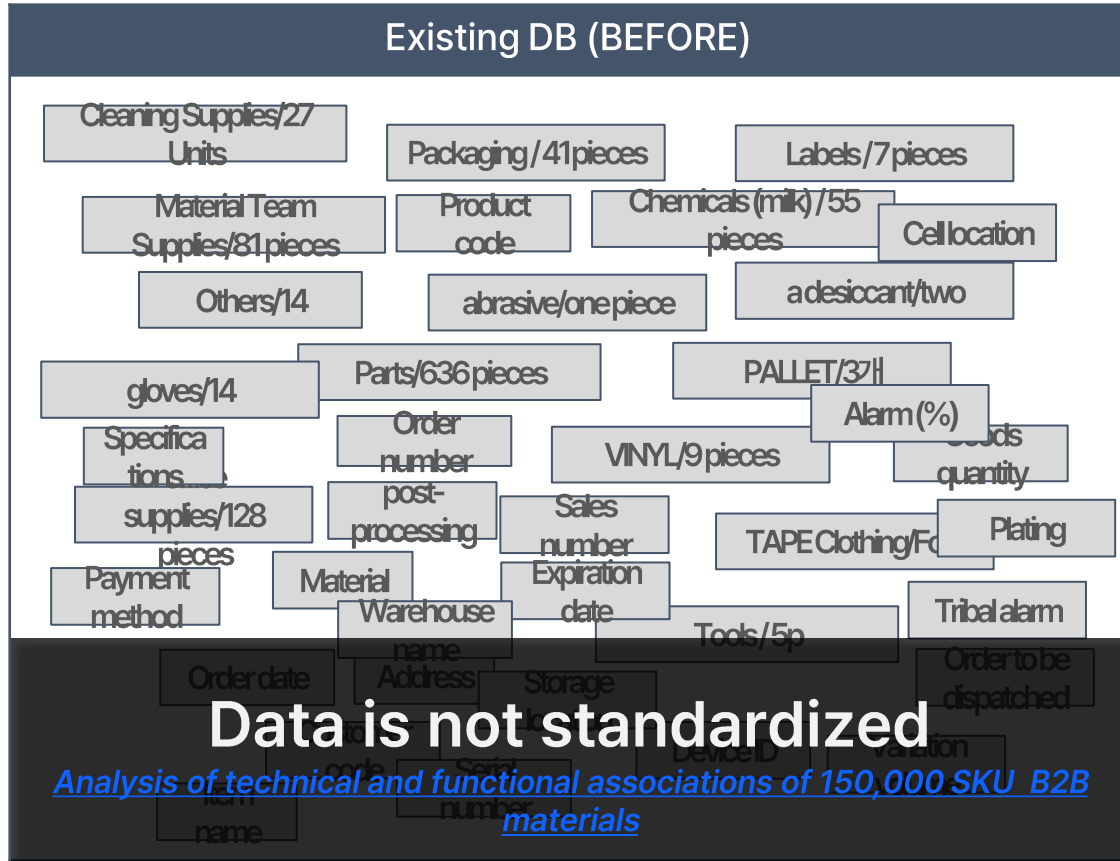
Existing DB (BEFORE)

Cleaning Supplies/27 Units

Packaging / 41 pieces

Labels / 7 pieces

Material Team Supplies/81 pieces

Product code

Chemicals (milk) / 55 pieces

Cell location

Others/14

abrasive/one piece

a desiccant/two

Parts/636 pieces

PALLET/37개

gloves/14

Alarm (%)

Specifications

Order number

VINYL/9 pieces

Goods quantity

supplies/128 pieces

post-processing

Sales number

TAPE Clothing/Fo

Plating

Payment method

Material

Expiration date

Warehouse name

Tools / 5p

Tribal alarm

Order date

Address

Storage

Order to be dispatched

Device ID

Variation

code

Serial number

Item name

Data is not standardized

Analysis of technical and functional associations of 150,000 SKU B2B materials